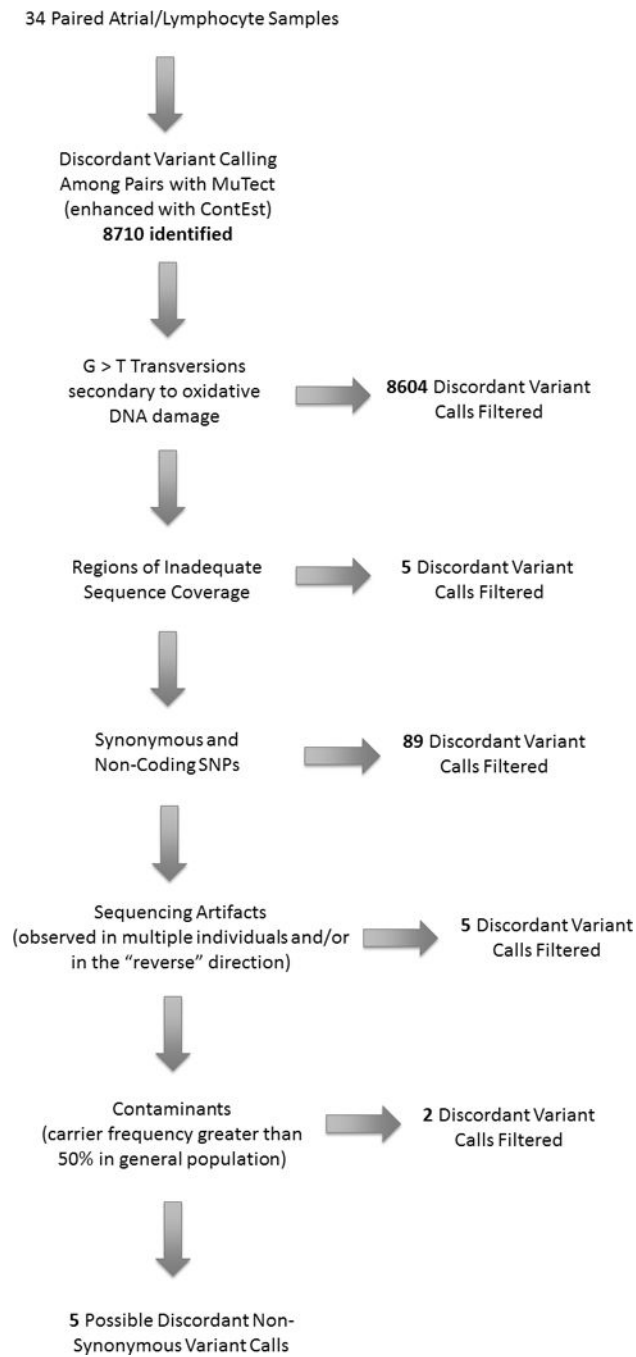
34 Paired Atrial/Lymphocyte Samples

Discordant Variant Calling Among Pairs with MuTect (enhanced with ContEst)
**8710 identified**

G > T Transversions secondary to oxidative DNA damage

**8604** Discordant Variant Calls Filtered

Regions of Inadequate Sequence Coverage

**5** Discordant Variant Calls Filtered

Synonymous and Non-Coding SNPs

**89** Discordant Variant Calls Filtered

Sequencing Artifacts (observed in multiple individuals and/or in the "reverse" direction)

**5** Discordant Variant Calls Filtered

Contaminants (carrier frequency greater than 50% in general population)

**2** Discordant Variant Calls Filtered

**5** Possible Discordant Non-Synonymous Variant Calls